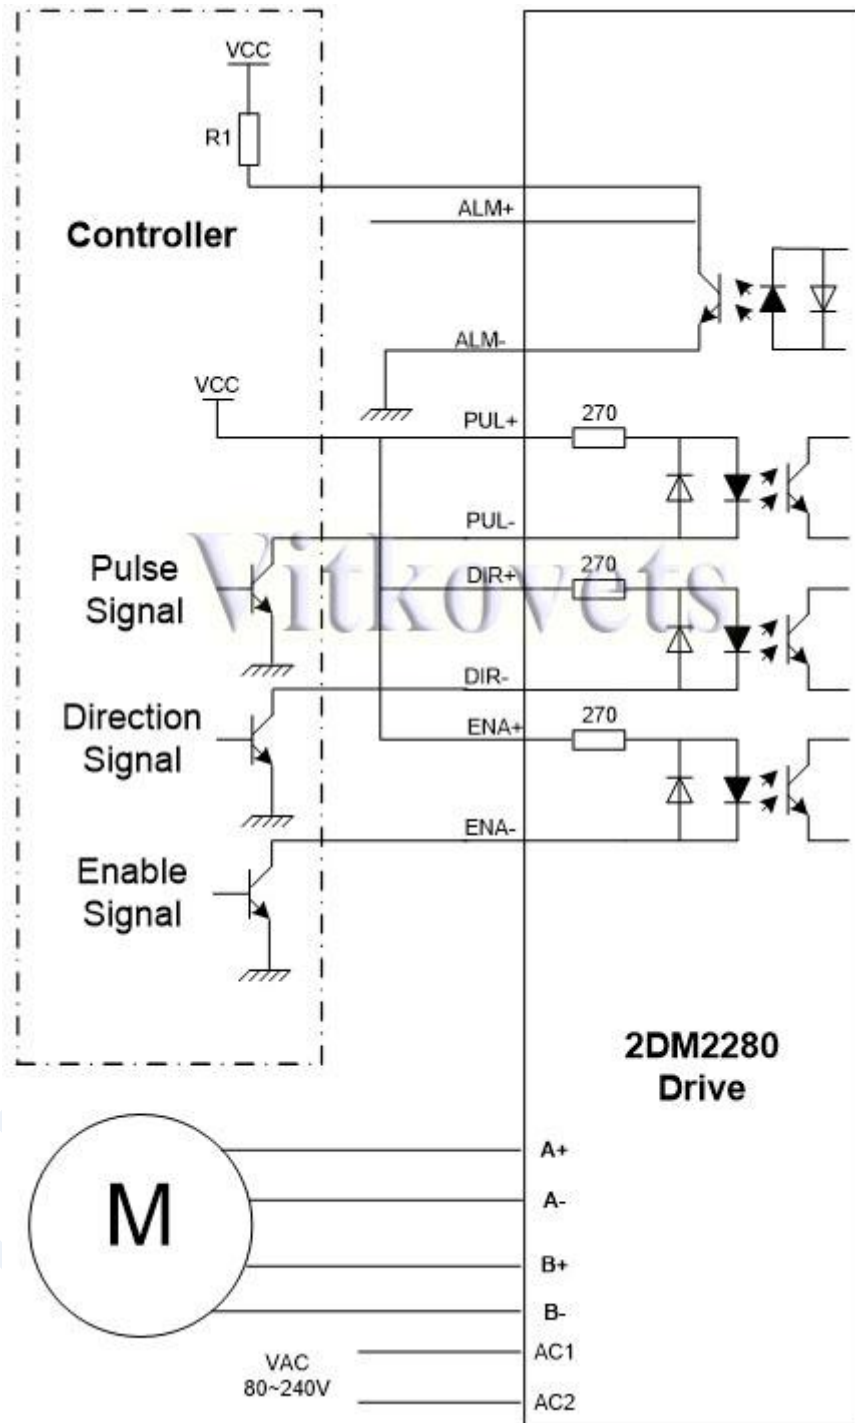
VCC

R1

Controller

ALM+

ALM-

VCC

PUL+

270

PUL-

Pulse Signal

DIR+

270

Vitkovets

DIR-

Direction Signal

ENA+

270

ENA-

Enable Signal

2DM2280 Drive

M

A+

A-

B+

B-

VAC 80~240V

AC1

AC2